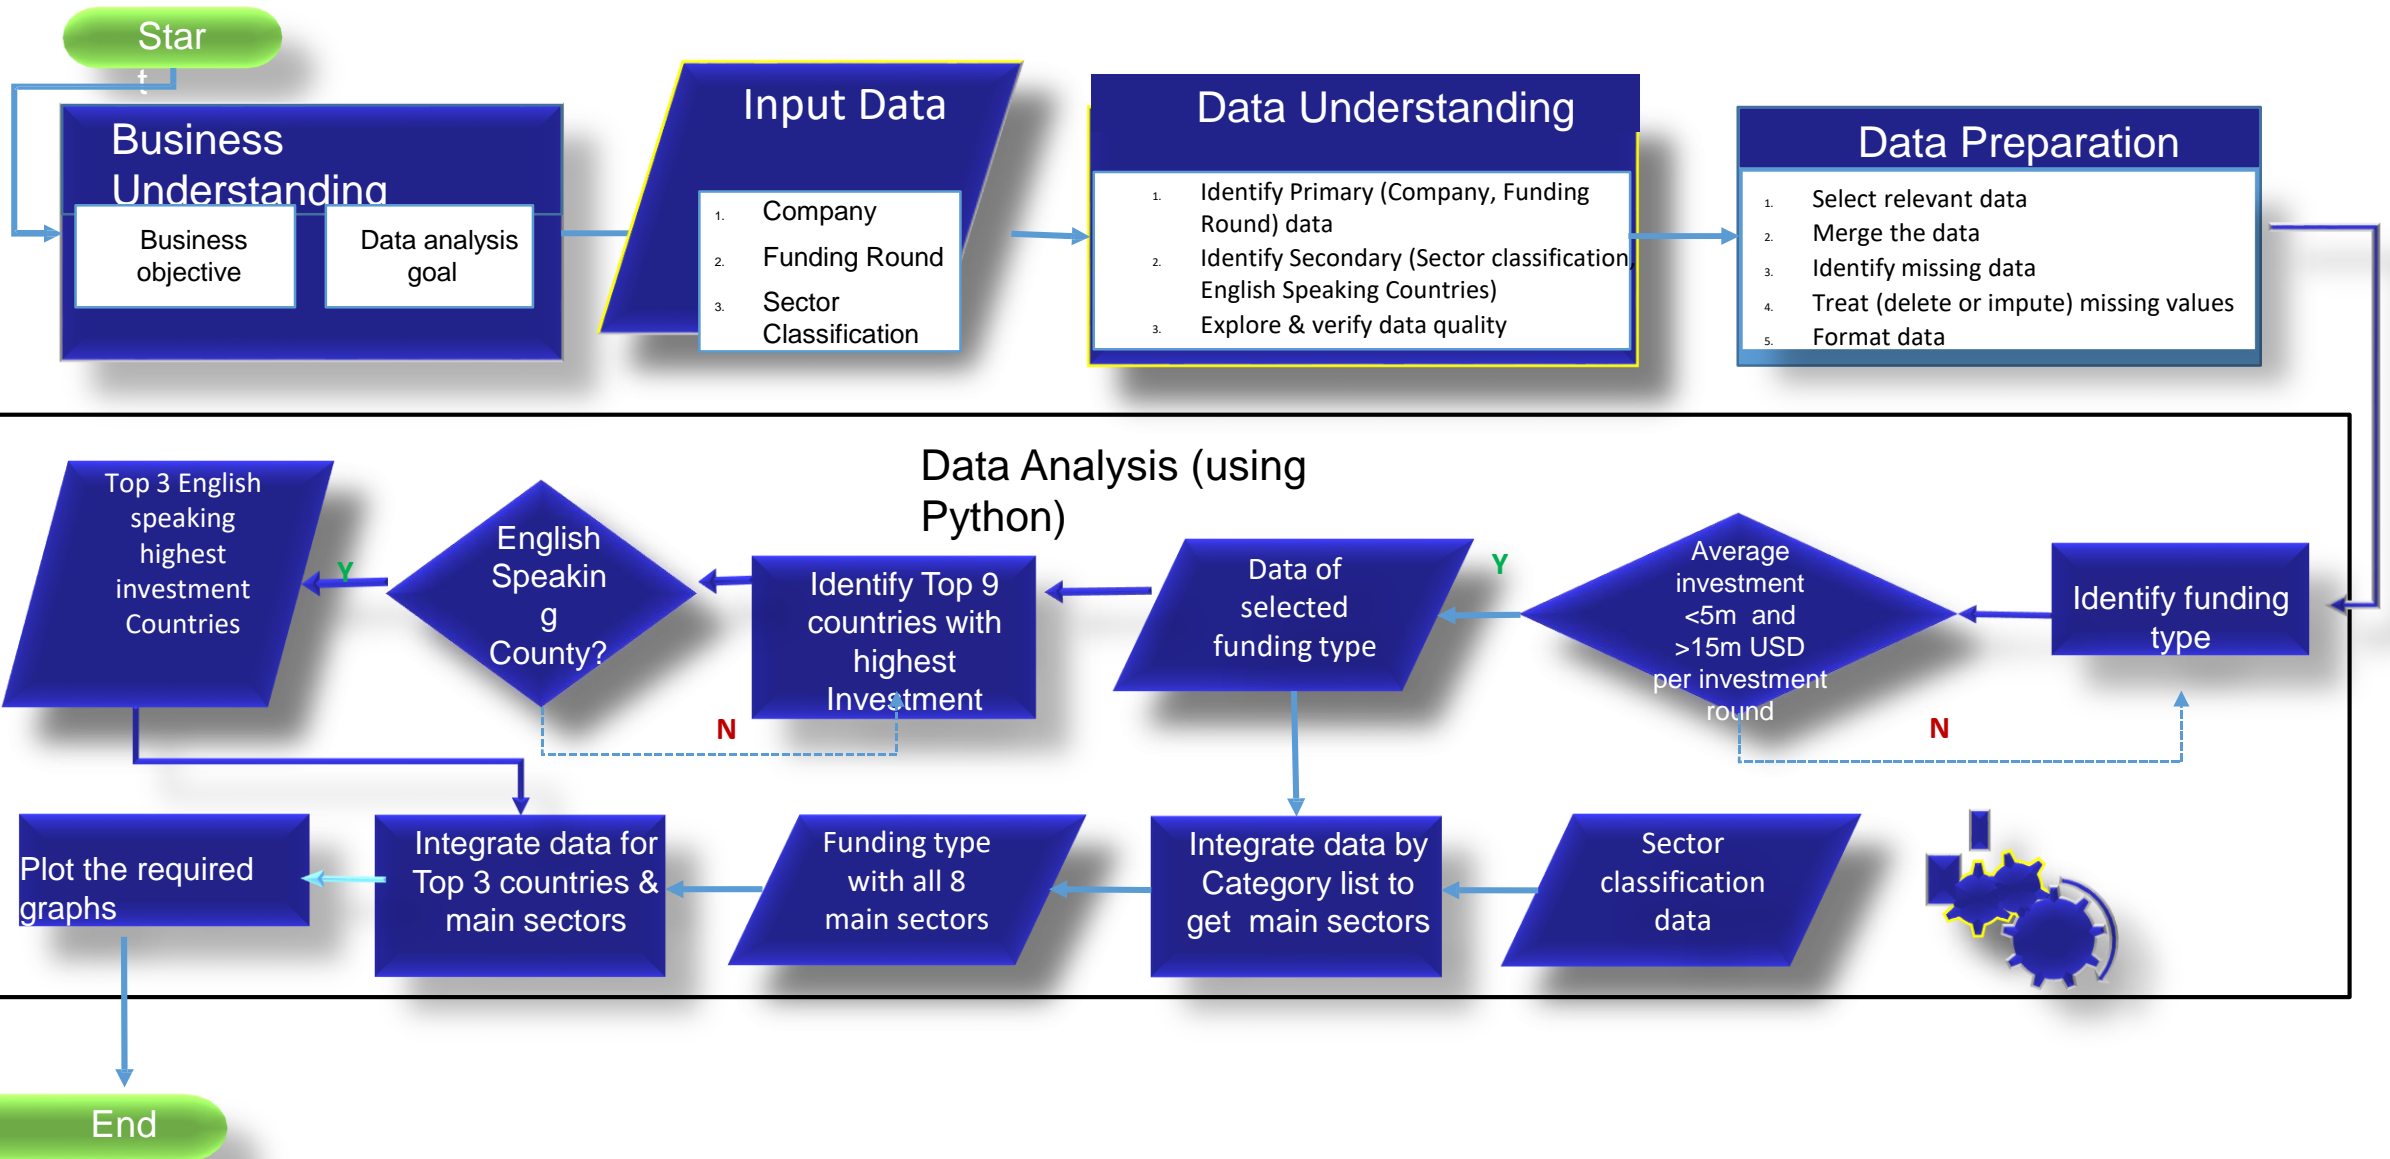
Star

Business Understanding

Business objective

Data analysis goal

Input Data

1. Company
2. Funding Round
3. Sector Classification

Data Understanding

1. Identify Primary (Company, Funding Round) data
2. Identify Secondary (Sector classification, English Speaking Countries)
3. Explore & verify data quality

Data Preparation

1. Select relevant data
2. Merge the data
3. Identify missing data
4. Treat (delete or impute) missing values
5. Format data

Data Analysis (using Python)

Top 3 English speaking highest investment Countries

Y

English Speakin g County?

N

Identify Top 9 countries with highest Investment

Data of selected funding type

Y

Average investment <5m and >15m USD per investment round

N

Identify funding type

Plot the required graphs

Integrate data for Top 3 countries & main sectors

Funding type with all 8 main sectors

Integrate data by Category list to get main sectors

Sector classification data

End